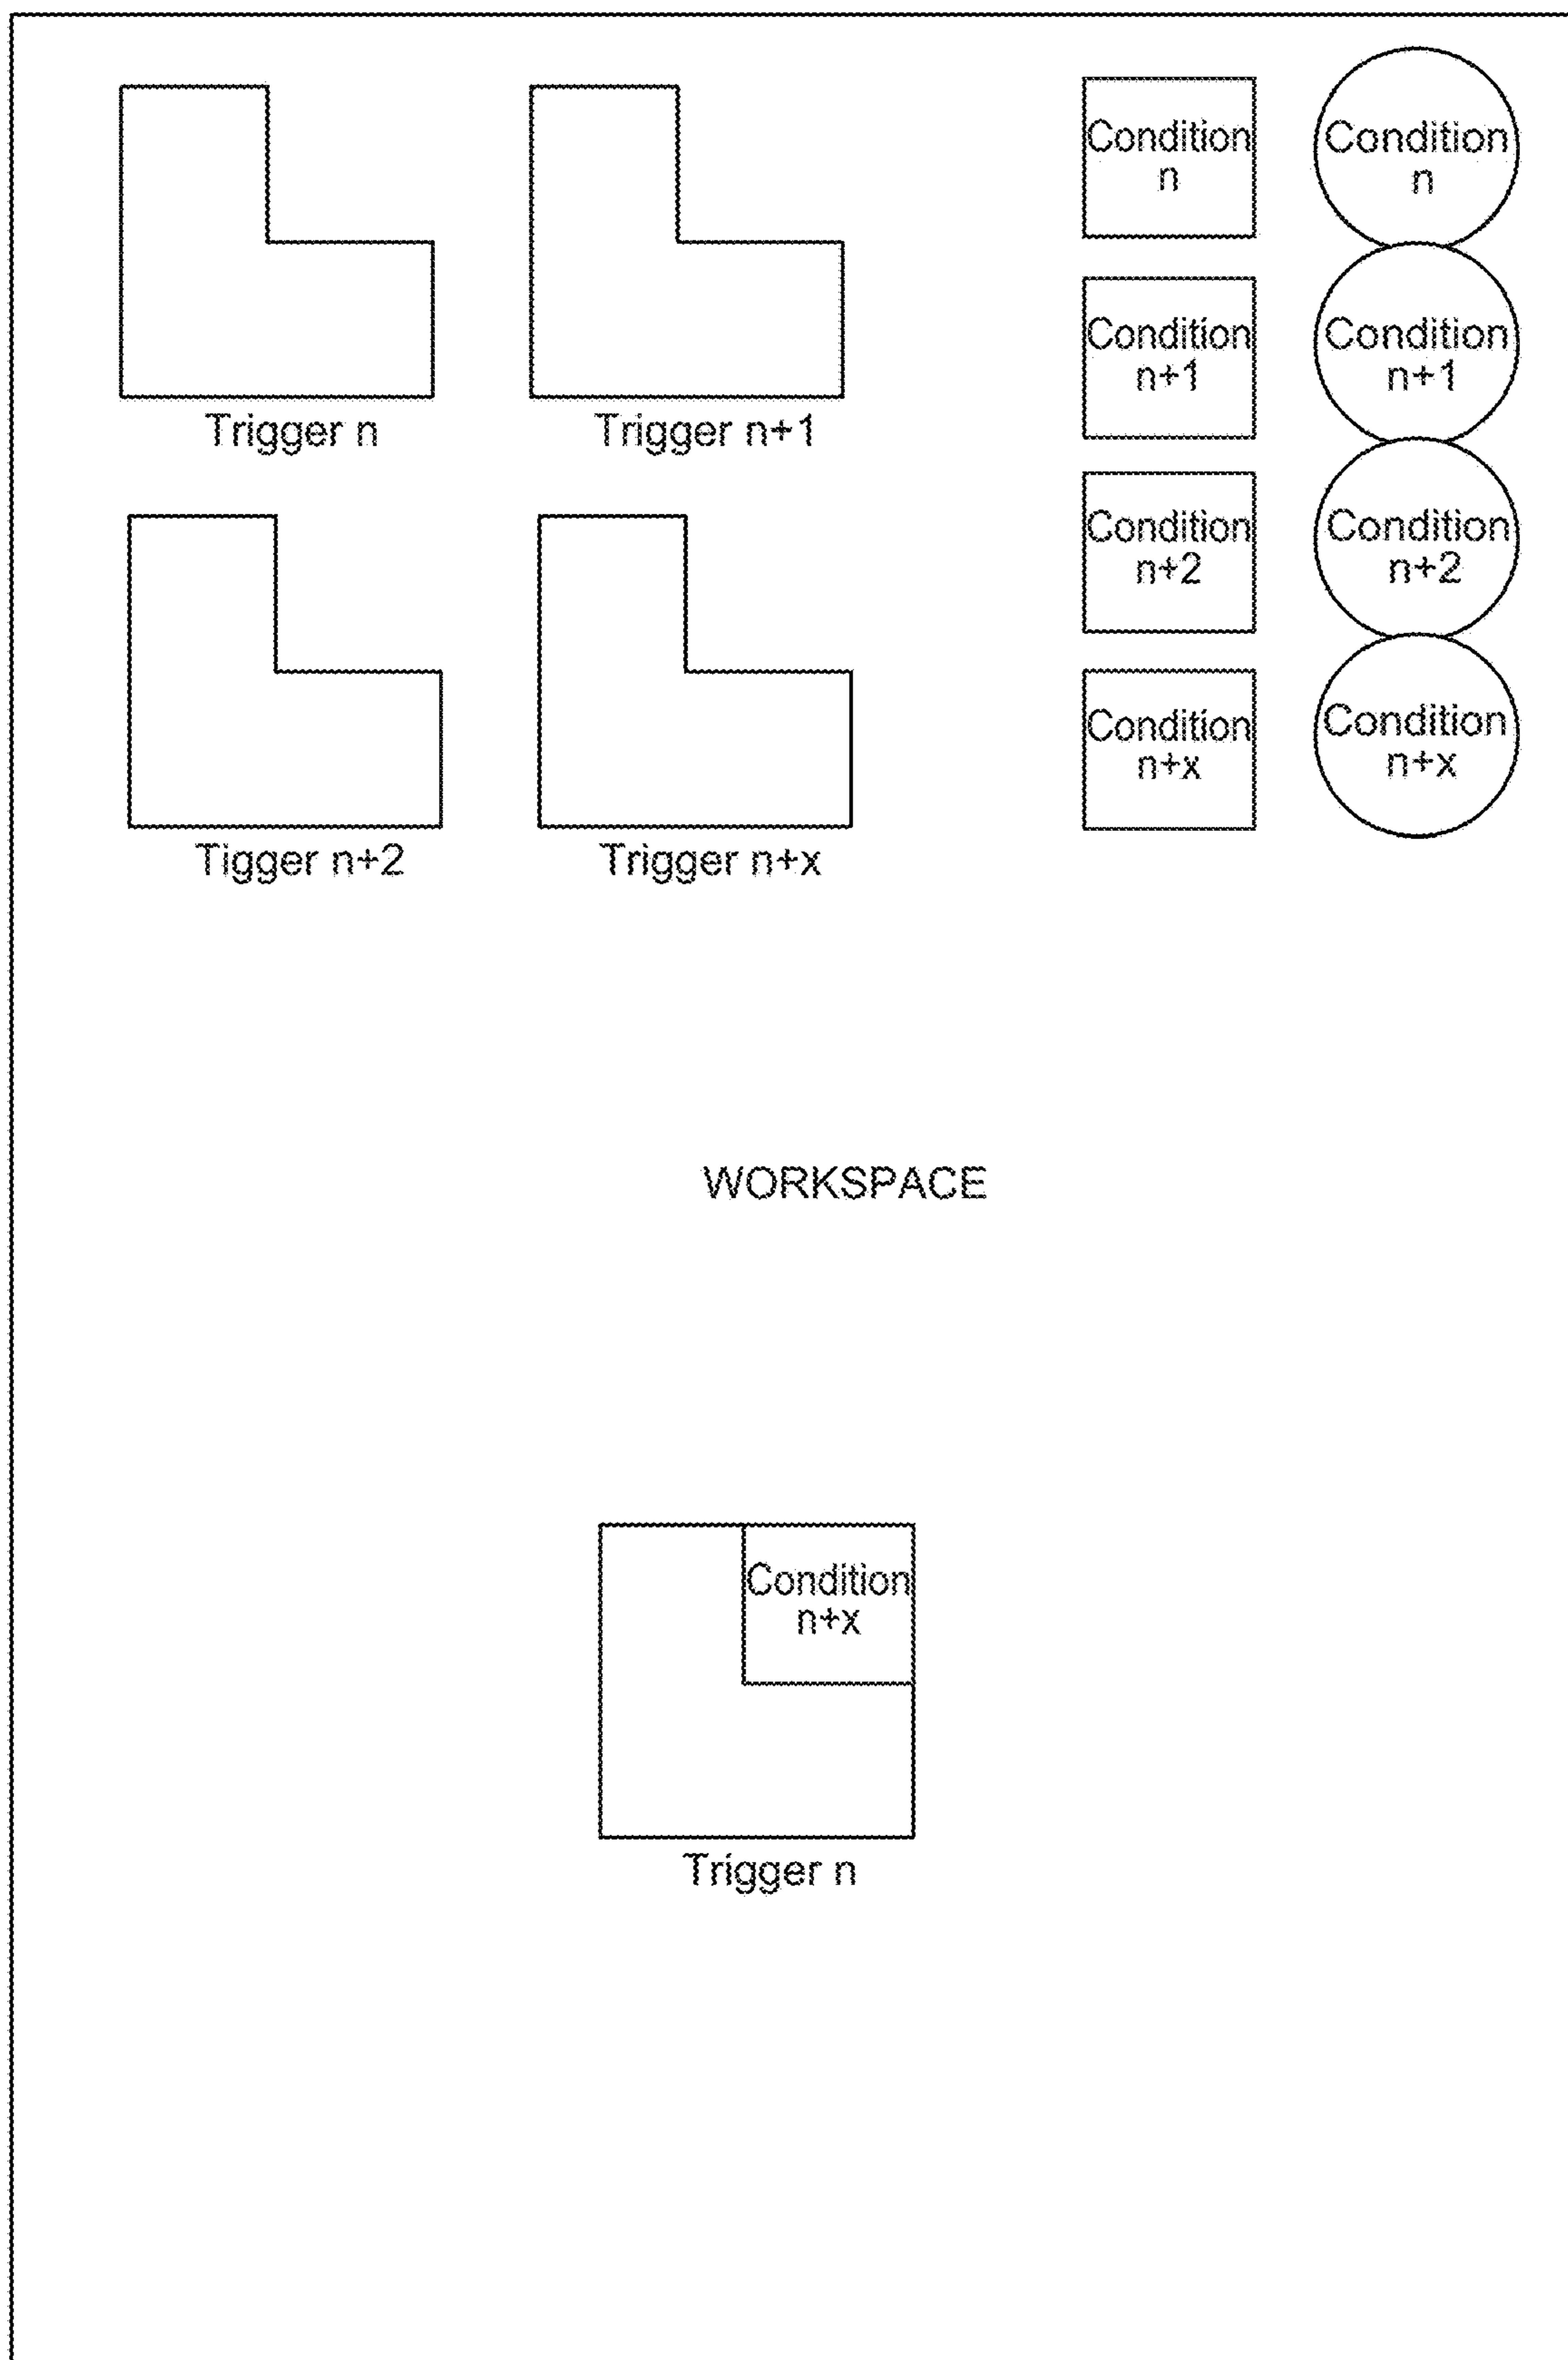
Trigger n

Trigger n+1

Condition n

Condition n

Condition n+1

Condition n+1

Condition n+2

Condition n+2

Condition n+x

Condition n+x

Tigger n+2

Trigger n+x

WORKSPACE

Condition n+x

Trigger n